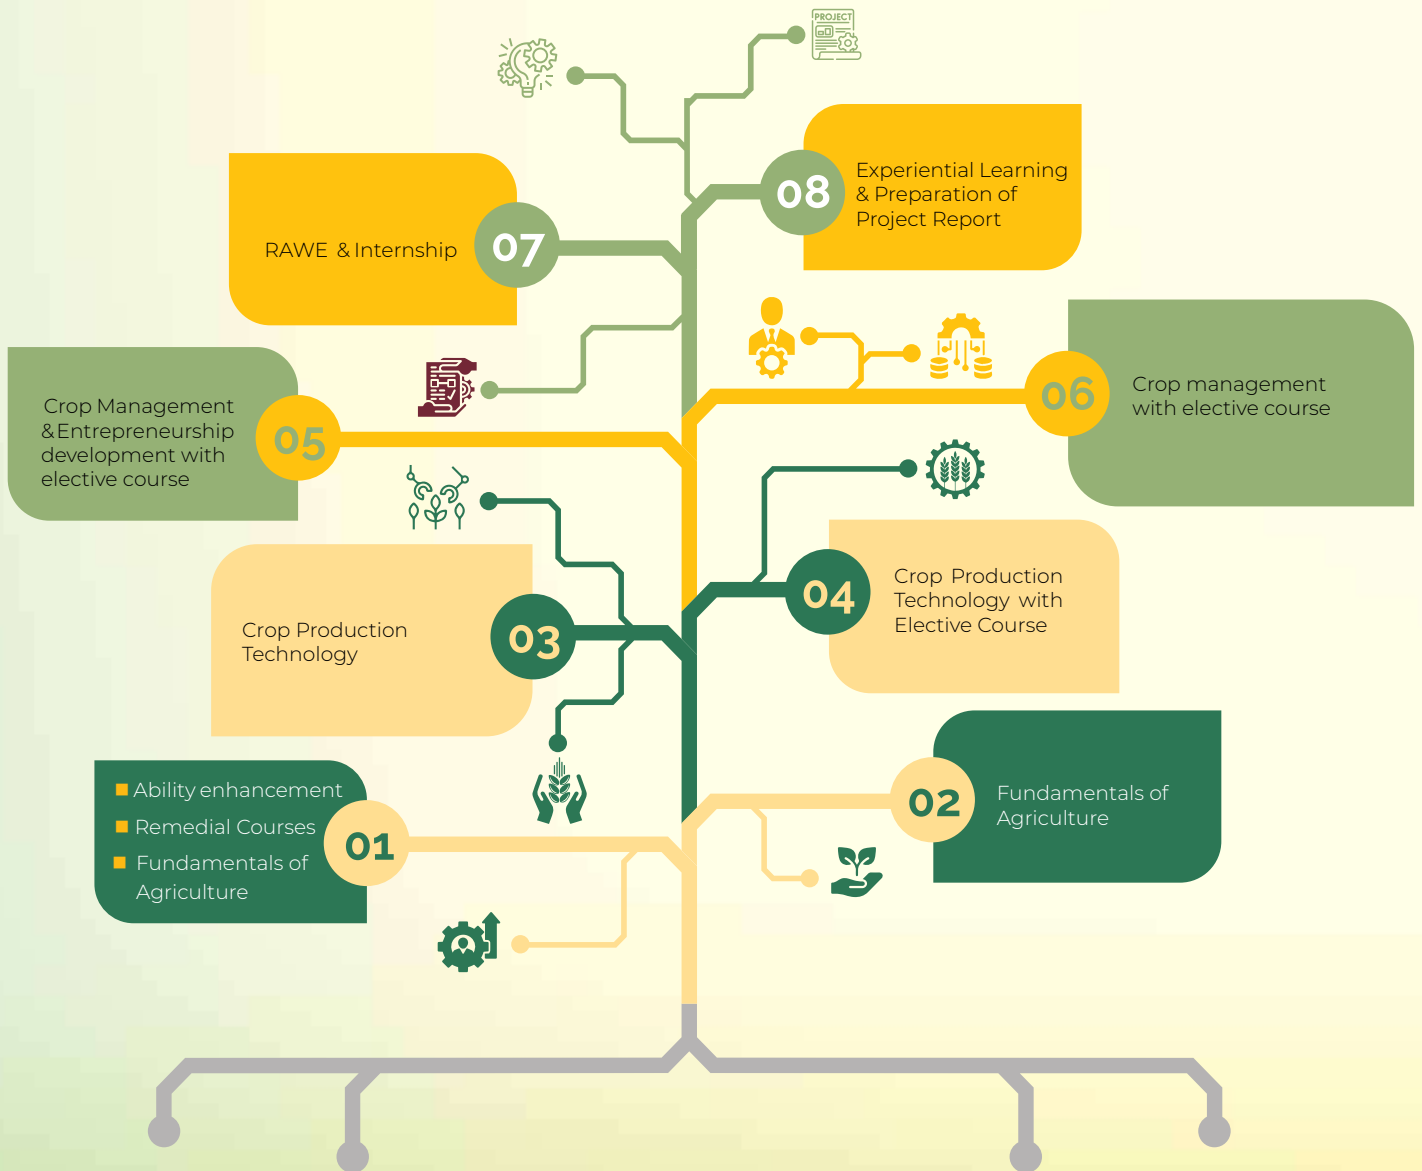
PROJECT

08 Experiential Learning & Preparation of Project Report

RAWE & Internship 07

Crop Management & Entrepreneurship development with elective course 05

06 Crop management with elective course

04 Crop Production Technology with Elective Course

Crop Production Technology 03

02 Fundamentals of Agriculture

Ability enhancement
Remedial Courses
Fundamentals of Agriculture
01